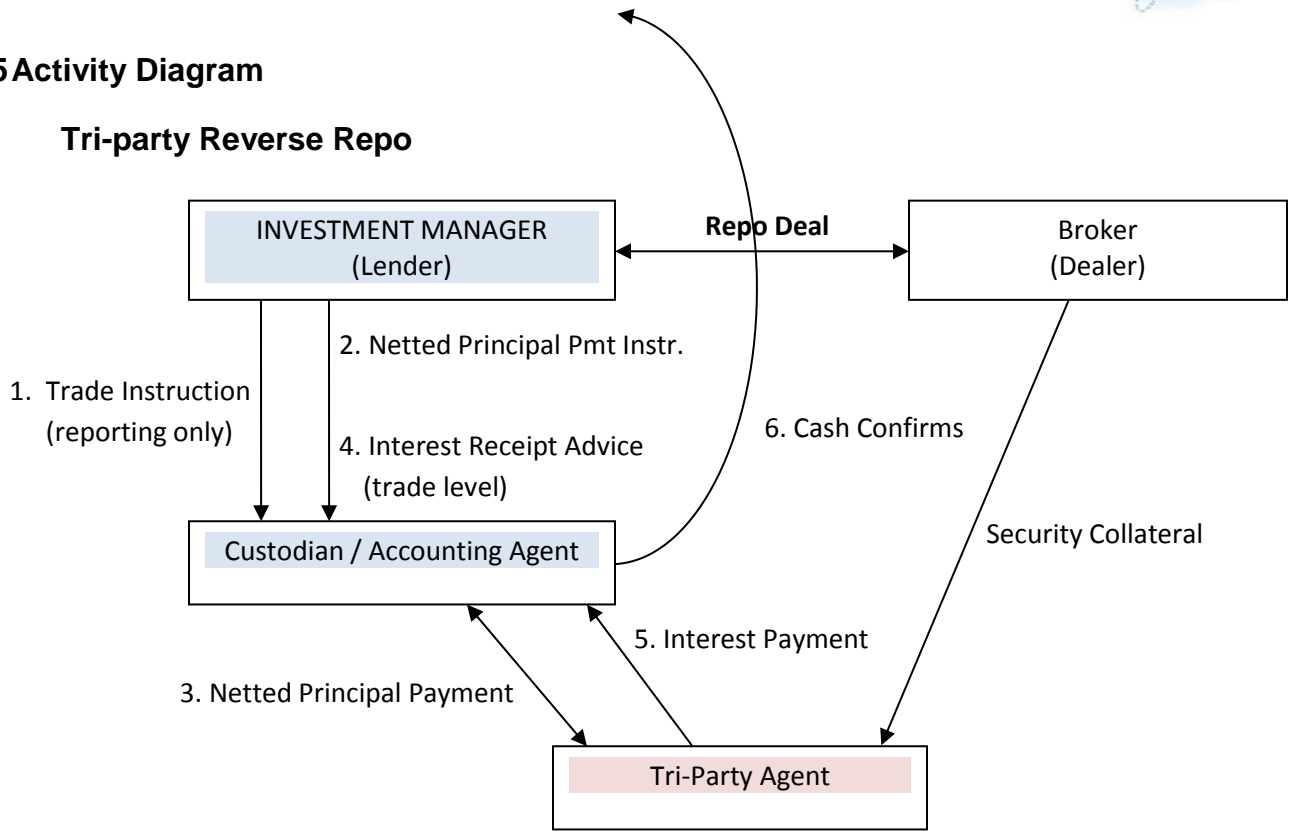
5 Activity Diagram

Tri-party Reverse Repo

INVESTMENT MANAGER
(Lender)

Repo Deal

Broker
(Dealer)

1. Trade Instruction (reporting only)

2. Netted Principal Pmt Instr.

4. Interest Receipt Advice (trade level)

6. Cash Confirms

Custodian / Accounting Agent

Security Collateral

5. Interest Payment

3. Netted Principal Payment

Tri-Party Agent